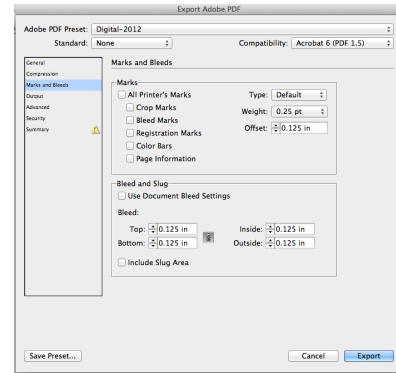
Export Adobe PDF

Adobe PDF Preset: Digital-2012

Standard: None

Compatibility: Acrobat 6 (PDF 1.5)

General
Compression
Marks and Bleeds
Output
Advanced
Security
Summary

Marks and Bleeds

Marks

All Printer's Marks
Crop Marks
Bleed Marks
Registration Marks
Color Bars
Page Information

Type: Default
Weight: 0.25 pt
Offset: 0.125 in

Bleed and Slug

Use Document Bleed Settings

Bleed:

Top: 0.125 in
Bottom: 0.125 in
Inside: 0.125 in
Outside: 0.125 in

Include Slug Area

Save Preset...

Cancel

Export